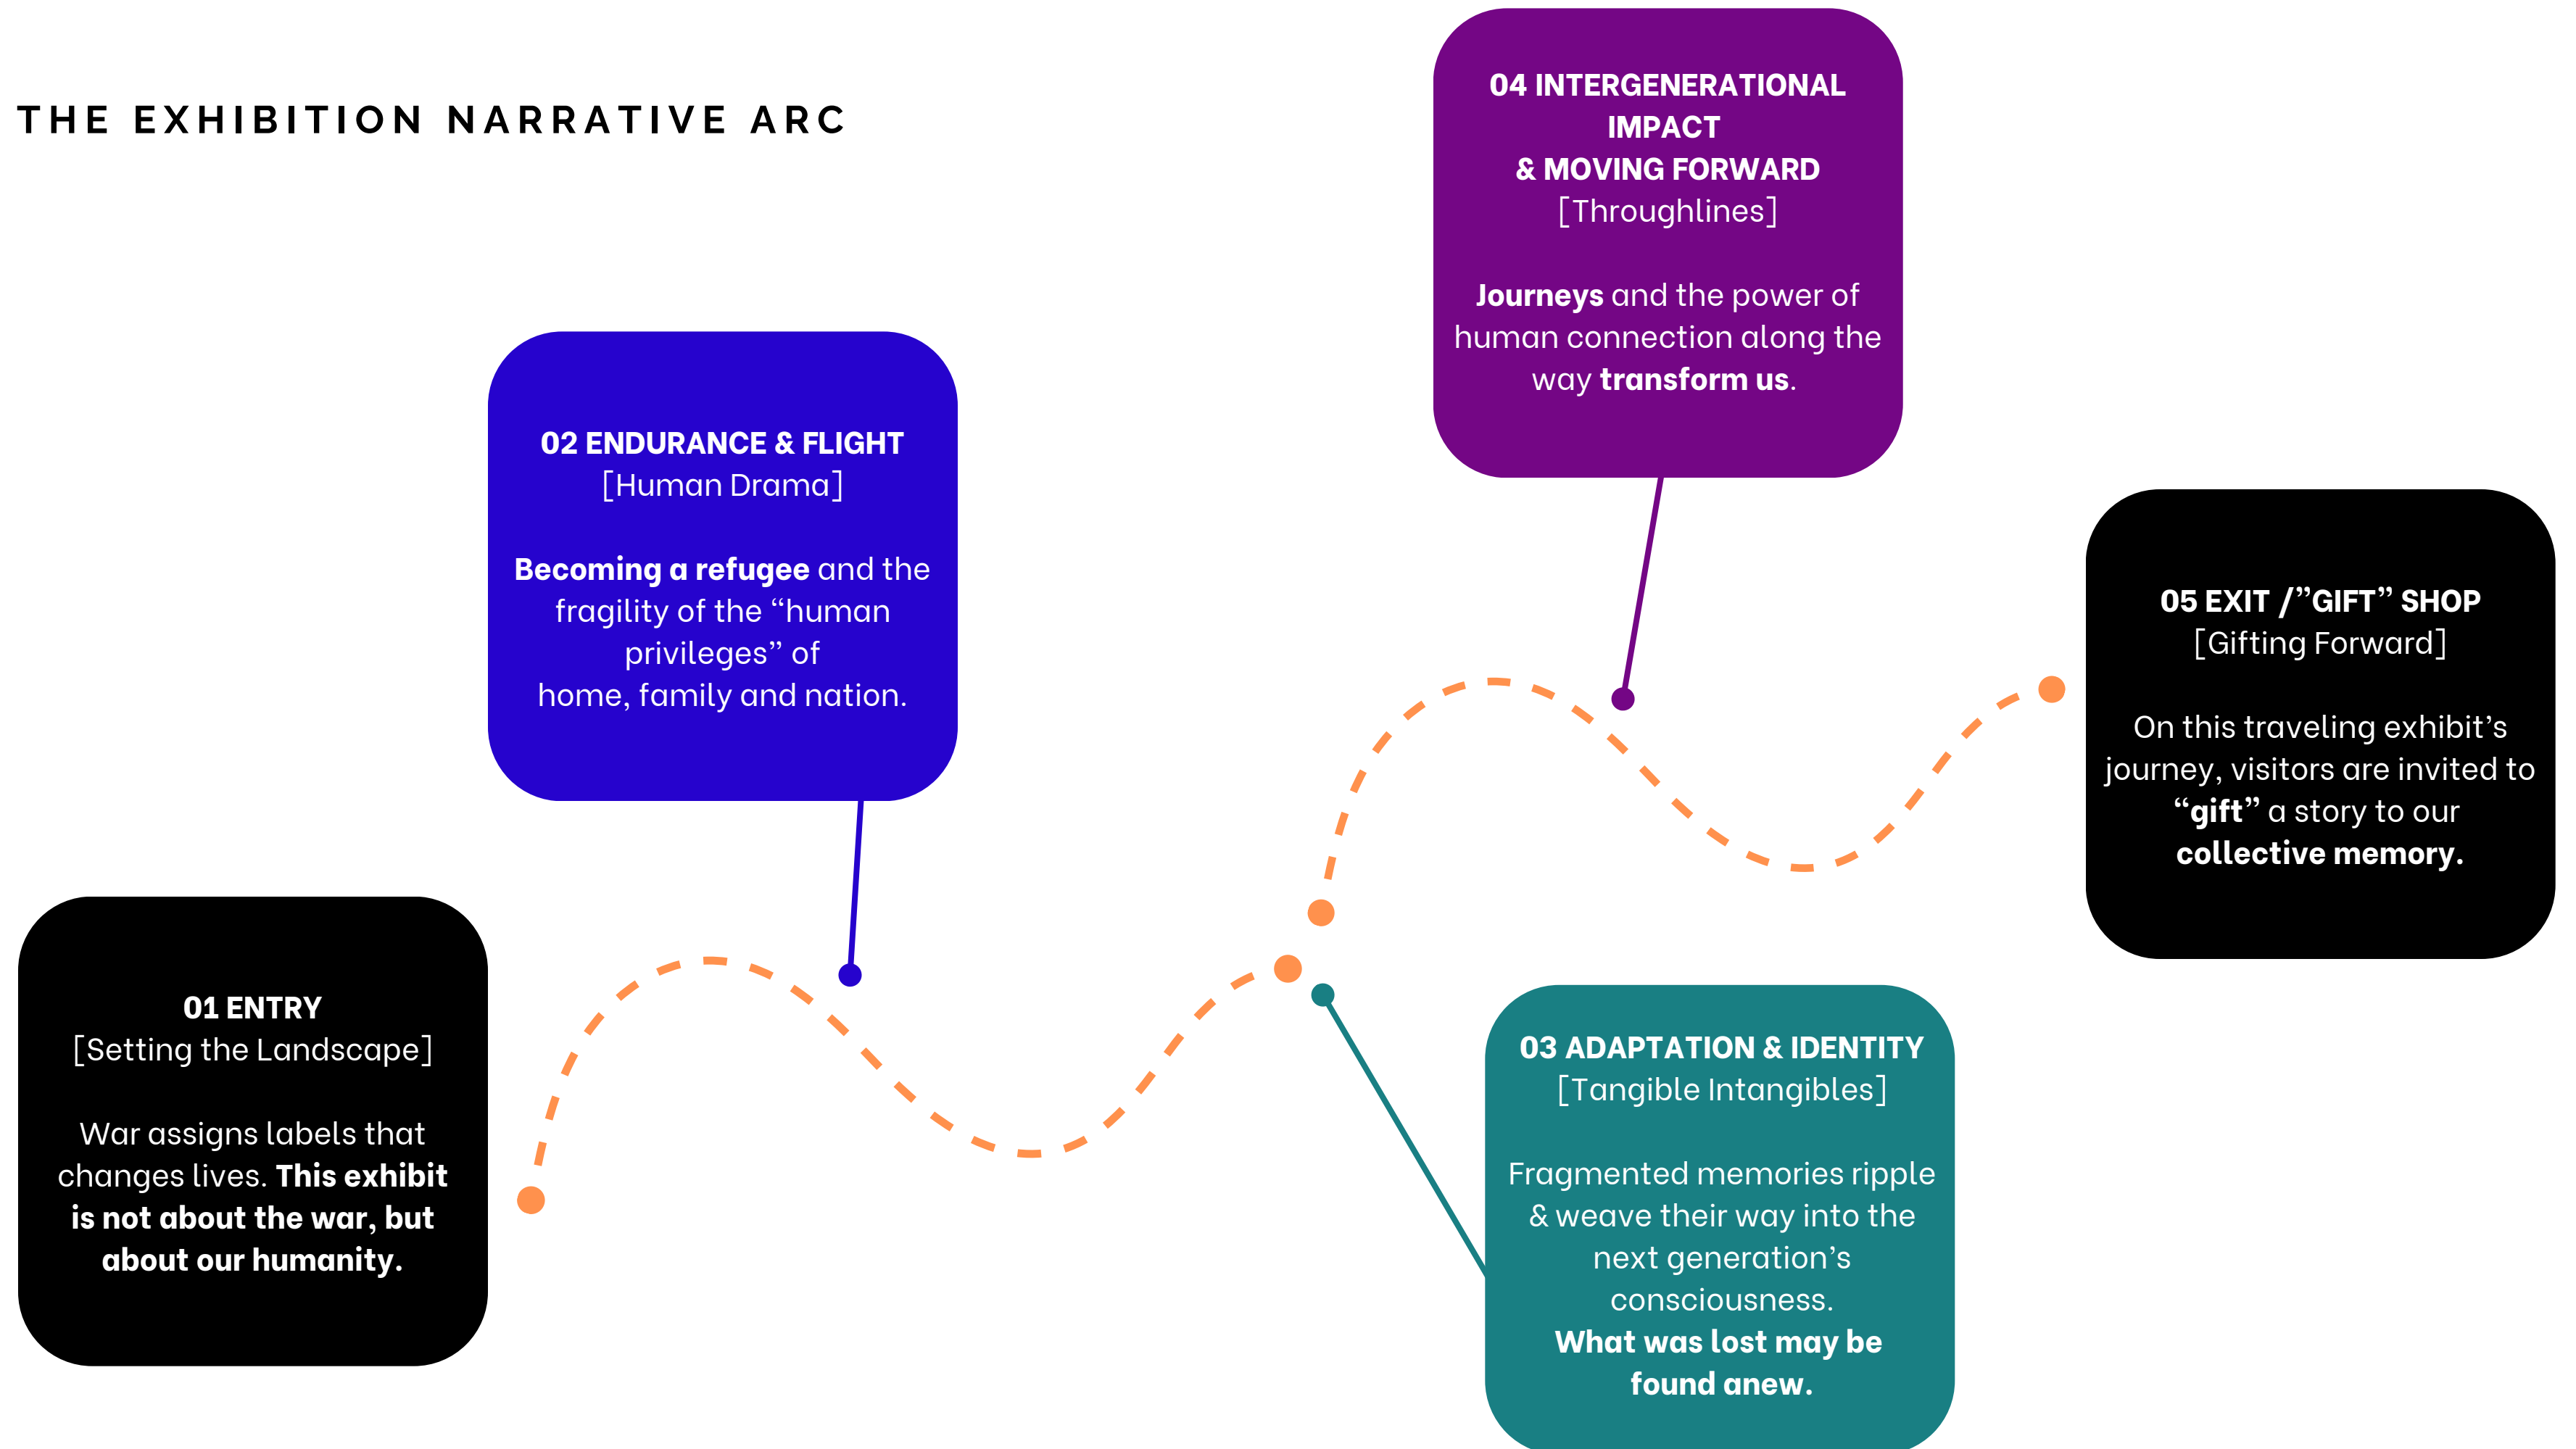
THE EXHIBITION NARRATIVE ARC

01 ENTRY
[Setting the Landscape]

War assigns labels that changes lives. This exhibit is not about the war, but about our humanity.

02 ENDURANCE & FLIGHT
[Human Drama]

Becoming a refugee and the fragility of the “human privileges” of home, family and nation.

03 ADAPTATION & IDENTITY
[Tangible Intangibles]

Fragmented memories ripple & weave their way into the next generation’s consciousness.
What was lost may be found anew.

04 INTERGENERATIONAL IMPACT
& MOVING FORWARD
[Throughlines]

Journeys and the power of human connection along the way transform us.

05 EXIT /”GIFT” SHOP
[Gifting Forward]

On this traveling exhibit’s journey, visitors are invited to “gift” a story to our collective memory.